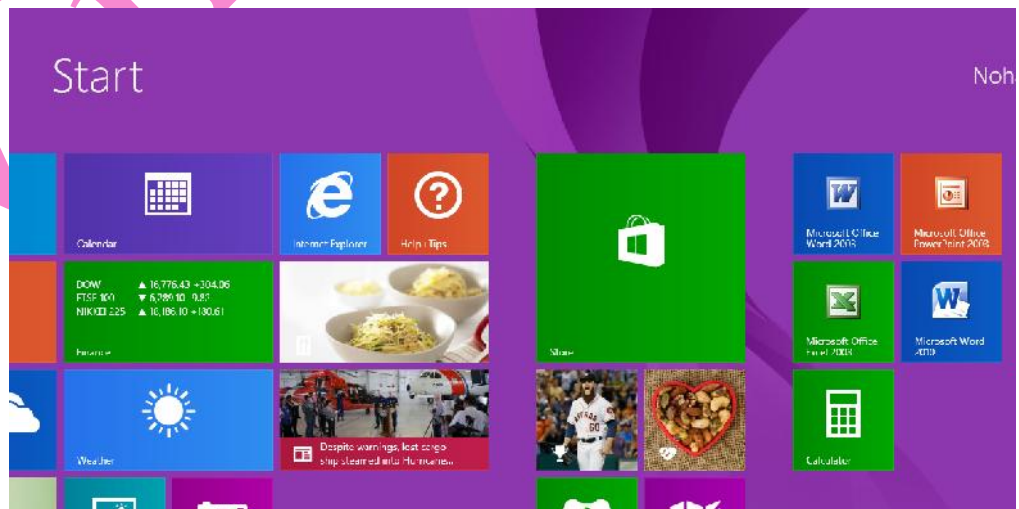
Start

Noha

Calendar

Internet Explorer

Help+Tips

Store

Microsoft Office Word 2003

Microsoft Office PowerPoint 2003

DOW ▲ 16,776.43 +304.06
FTSE 100 ▼ 6,289.10 -9.82
NIKKEI 225 ▲ 16,186.10 +180.61

Finance

Microsoft Office Excel 2003

Microsoft Word 2010

Weather

Despite warnings, lost cargo ship steamed into Hurricane...

Calculator